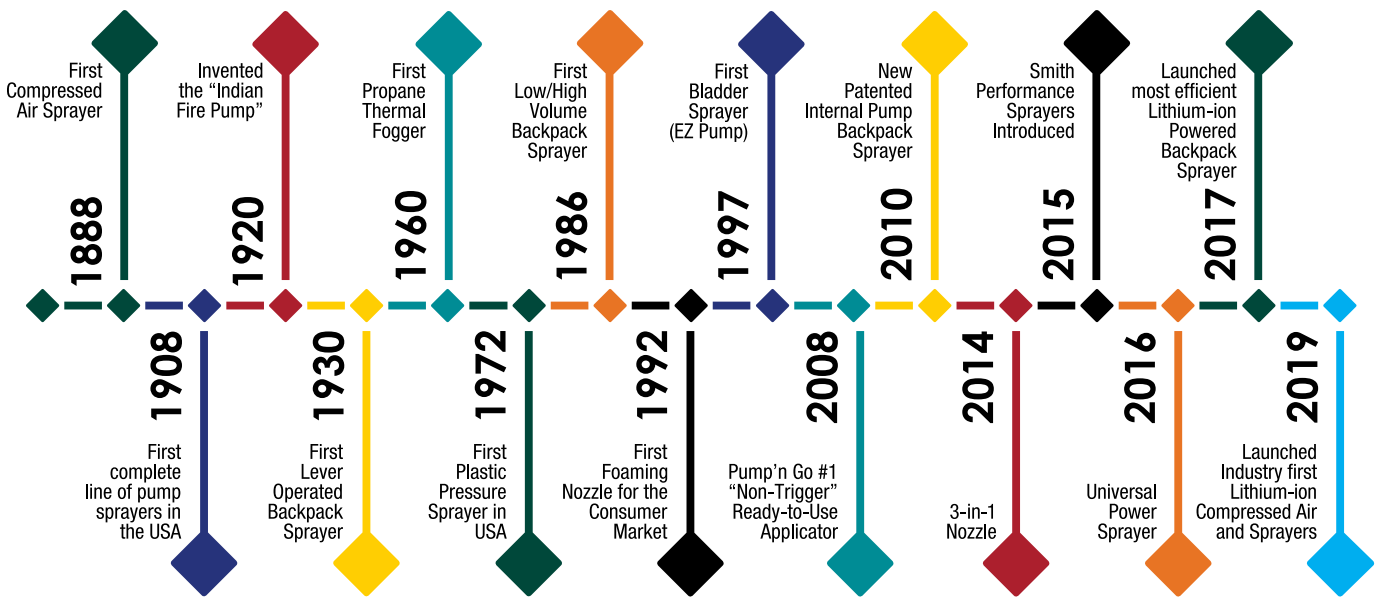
First Compressed Air Sprayer
1888

Invented the “Indian Fire Pump”
1920

First Propane Thermal Fogger
1960

First Low/High Volume Backpack Sprayer
1986

First Bladder Sprayer (EZ Pump)
1997

New Patented Internal Pump Backpack Sprayer
2010

Smith Performance Sprayers Introduced
2015

Launched most efficient Lithium-ion Powered Backpack Sprayer
2017

1908
First complete line of pump sprayers in the USA

1930
First Lever Operated Backpack Sprayer

1972
First Plastic Pressure Sprayer in USA

1992
First Foaming Nozzle for the Consumer Market

2008
Pump’n Go #1 “Non-Trigger” Ready-to-Use Applicator

2014
3-in-1 Nozzle

2016
Universal Power Sprayer

2019
Launched Industry first Lithium-ion Compressed Air and Sprayers